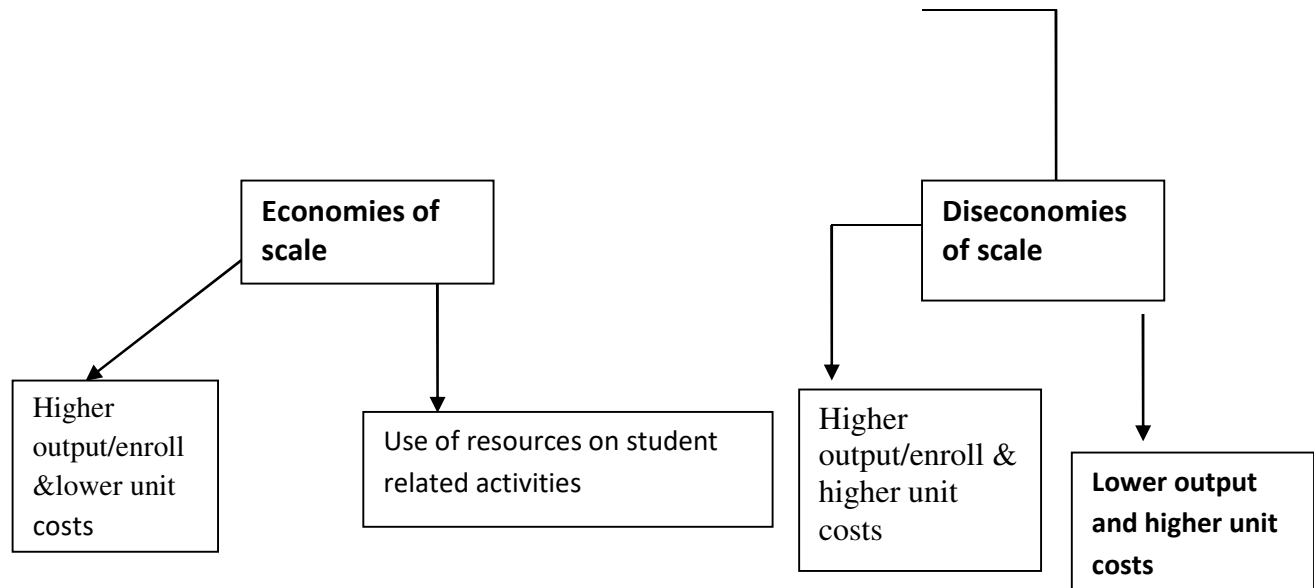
Economies of scale

Diseconomies of scale

Higher output/enroll &lower unit costs

Use of resources on student related activities

Higher output/enroll & higher unit costs

Lower output and higher unit costs